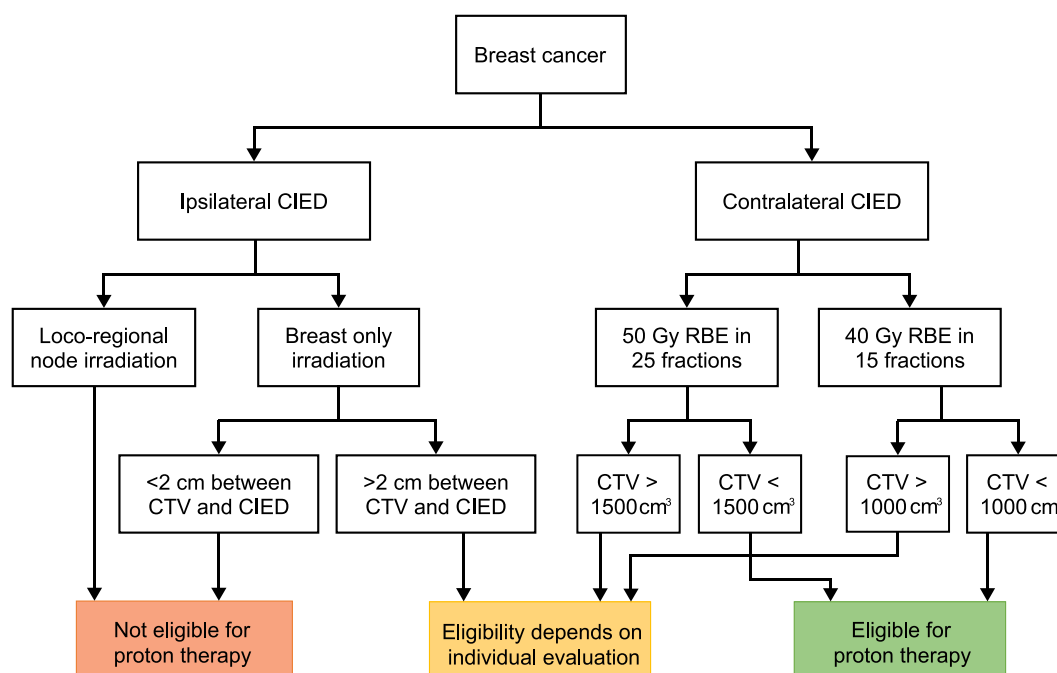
Breast cancer

Ipsilateral CIED

Contralateral CIED

Loco-regional node irradiation

Breast only irradiation

50 Gy RBE in 25 fractions

40 Gy RBE in 15 fractions

<2 cm between CTV and CIED

>2 cm between CTV and CIED

CTV > 1500 $cm^3$

CTV < 1500 $cm^3$

CTV > 1000 $cm^3$

CTV < 1000 cm

Not eligible for proton therapy

Eligibility depends on individual evaluation

Eligible for proton therapy